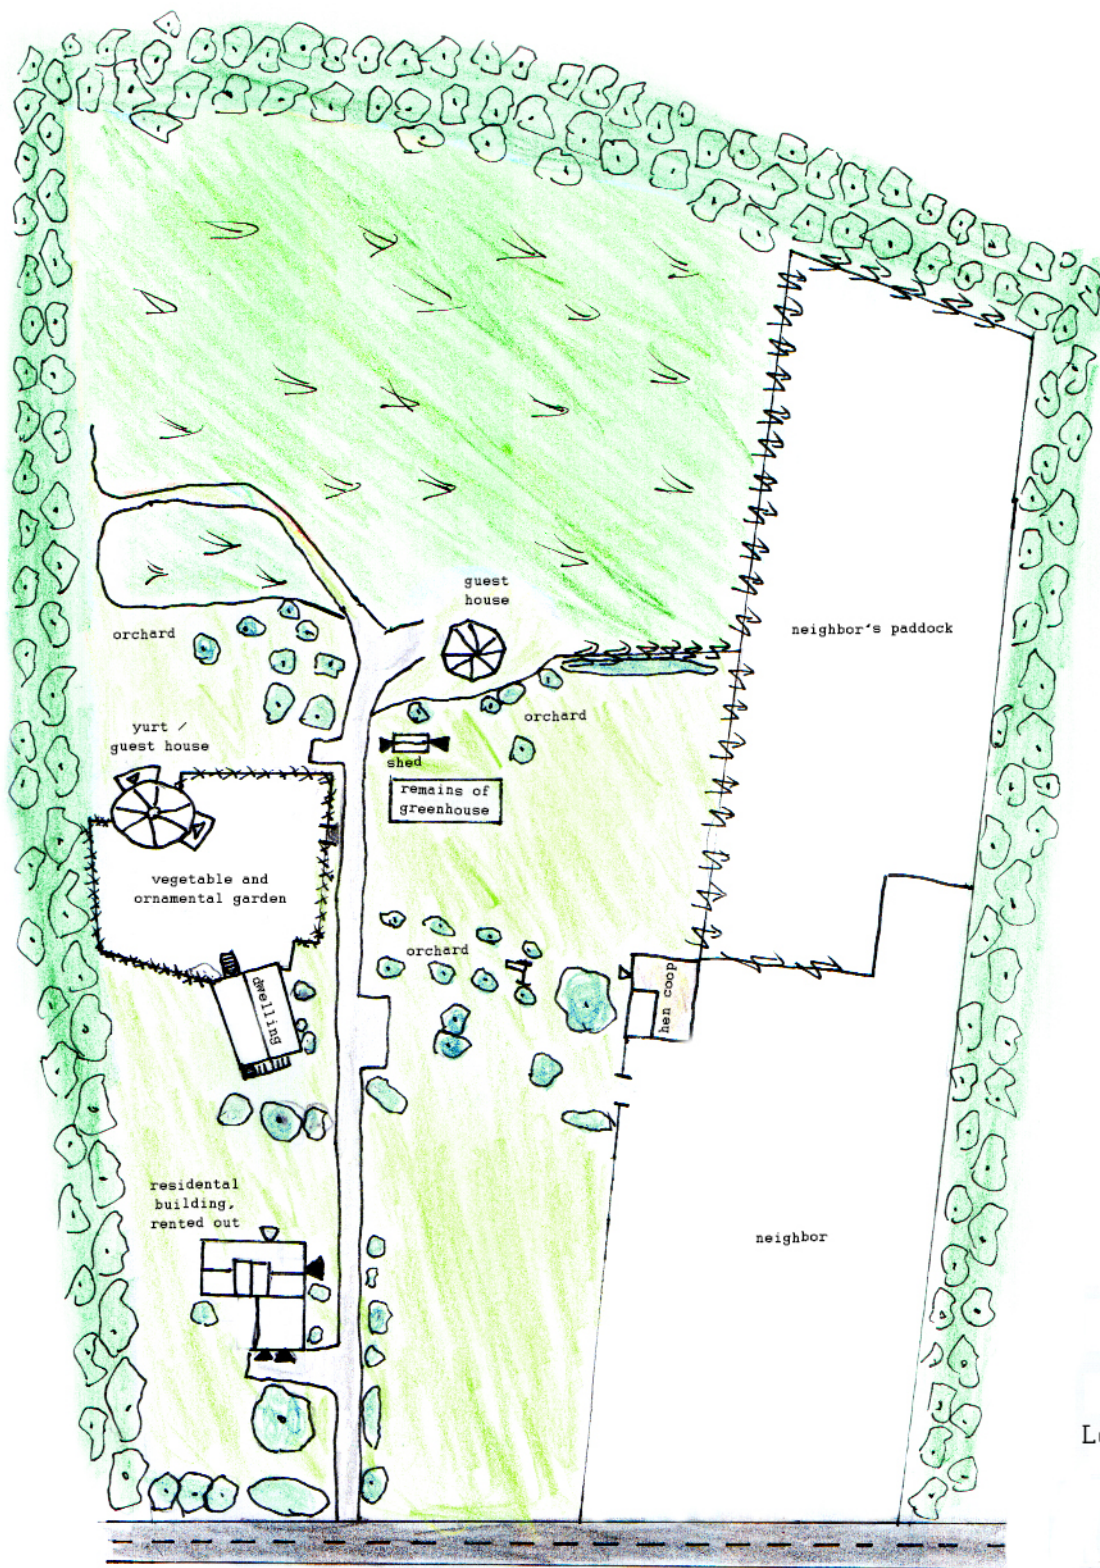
guest house

neighbor's paddock

orchard

orchard

yurt / guest house

shed

remains of greenhouse

vegetable and ornamental garden

orchard

hen coop

dwelling

residental building, rented out

neighbor

L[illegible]